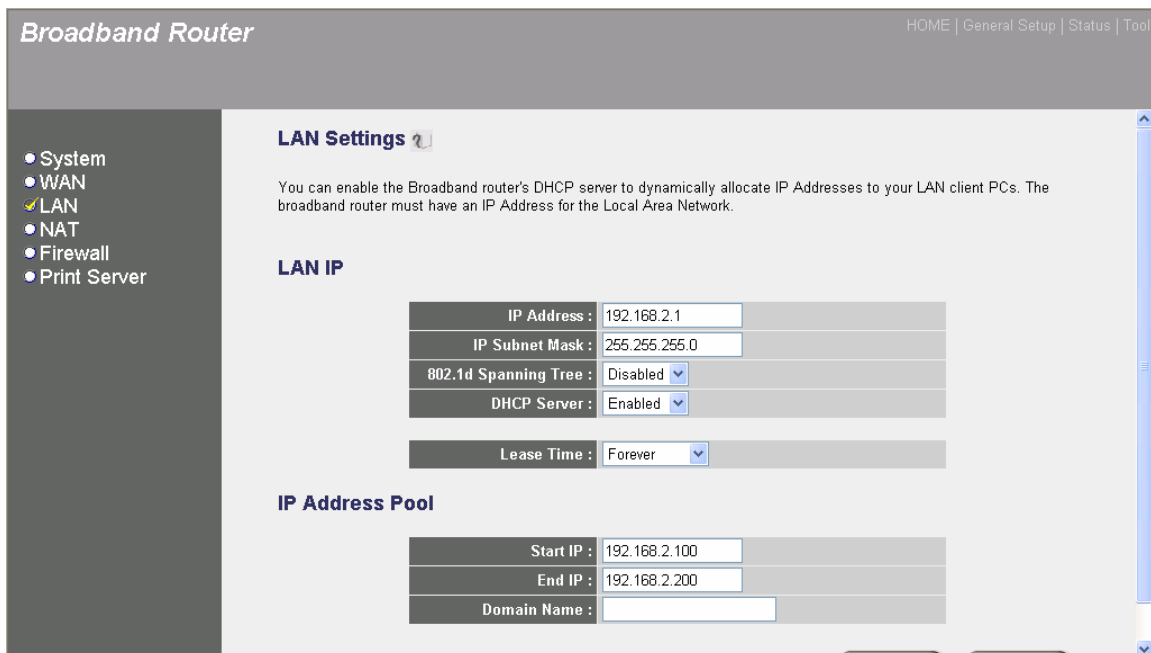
Broadband Router

HOME | General Setup | Status | Tool

System
WAN
LAN
NAT
Firewall
Print Server

LAN Settings

You can enable the Broadband router's DHCP server to dynamically allocate IP Addresses to your LAN client PCs. The broadband router must have an IP Address for the Local Area Network.

LAN IP

| IP Address : | 192.168.2.1 |
|---|---|
| IP Subnet Mask : | 255.255.255.0 |
| 802.1d Spanning Tree : | Disabled |
| DHCP Server : | Enabled |

| Lease Time : | Forever |
|---|---|

IP Address Pool

| Start IP : | 192.168.2.100 |
|---|---|
| End IP : | 192.168.2.200 |
| Domain Name : | |